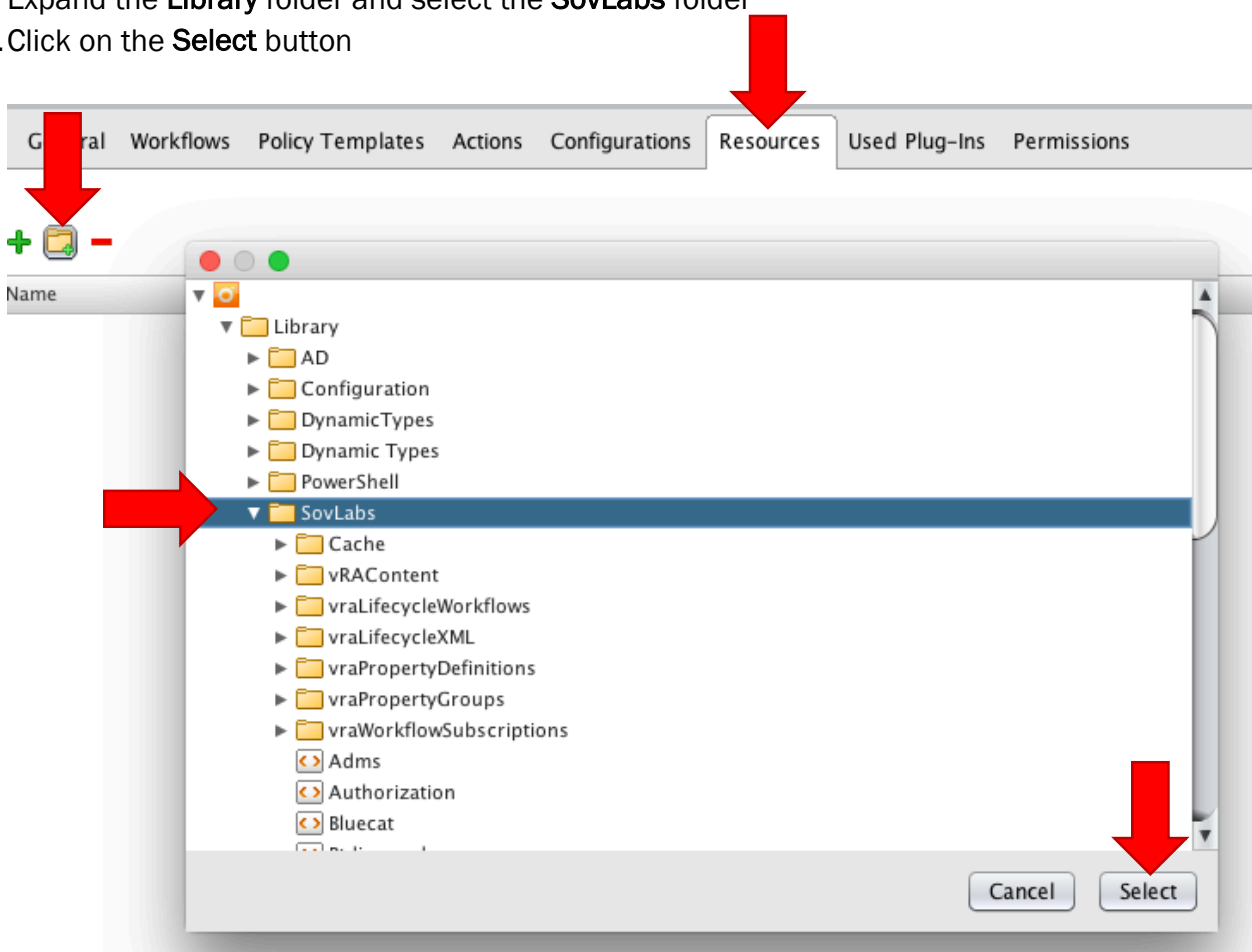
Expand the Library folder and select the SovLabs folder
.Click on the Select button

G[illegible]ral Workflows Policy Templates Actions Configurations Resources Used Plug-Ins Permissions

Name

Library
AD
Configuration
DynamicTypes
Dynamic Types
PowerShell
SovLabs
Cache
vRAContent
vraLifecycleWorkflows
vraLifecycleXML
vraPropertyDefinitions
vraPropertyGroups
vraWorkflowSubscriptions
Adms
Authorization
Bluecat
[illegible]

Cancel Select